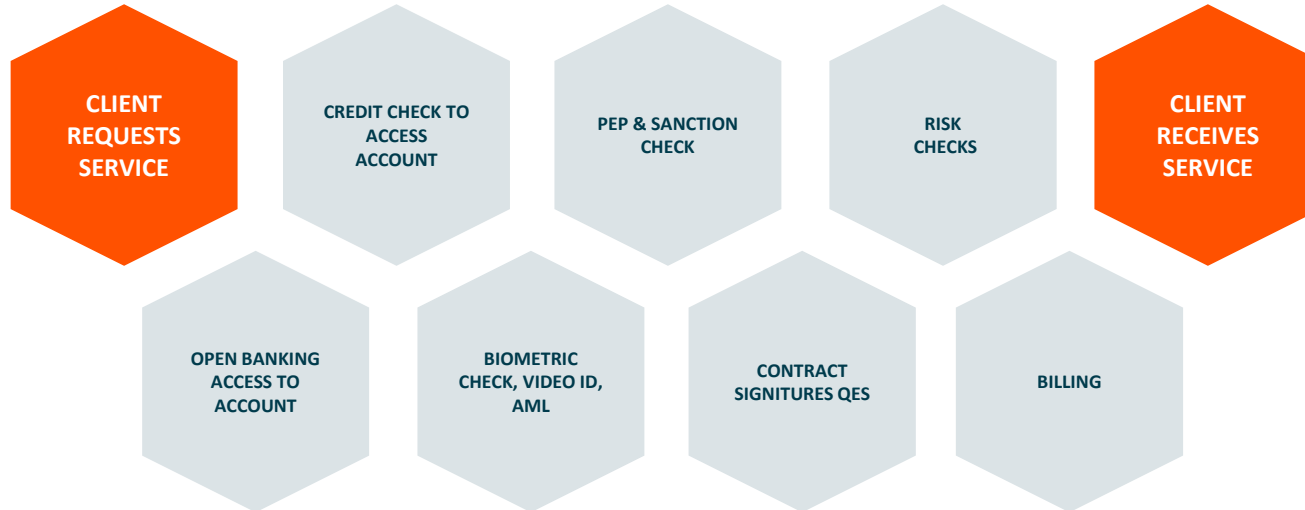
CLIENT REQUESTS SERVICE

CREDIT CHECK TO ACCESS ACCOUNT

PEP & SANCTION CHECK

RISK CHECKS

CLIENT RECEIVES SERVICE

OPEN BANKING ACCESS TO ACCOUNT

BIOMETRIC CHECK, VIDEO ID, AML

CONTRACT SIGNITURES QES

BILLING